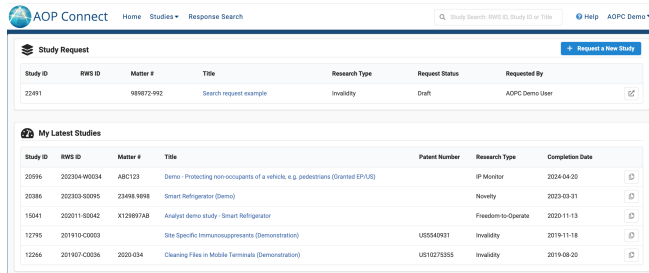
AOP Connect Home Studies ▾ Response Search

Study Search: RWS ID, Study ID or Title

? Help AOPC Demo ▾

Study Request

+ Request a New Study

| Study ID | RWS ID | Matter # | Title | Research Type | Request Status | Requested By |
|---|---|---|---|---|---|---|
| 22491 | | 989872-992 | Search request example | Invalidity | Draft | AOPC Demo User |

My Latest Studies

| Study ID | RWS ID | Matter # | Title | Patent Number | Research Type | Completion Date |
|---|---|---|---|---|---|---|
| 20596 | 202304-W0034 | ABC123 | Demo - Protecting non-occupants of a vehicle, e.g. pedestrians (Granted EP/US) | | IP Monitor | 2024-04-20 |
| 20386 | 202303-S0095 | 23498.9898 | Smart Refrigerator (Demo) | | Novelty | 2023-03-31 |
| 15041 | 202011-S0042 | X129897AB | Analyst demo study - Smart Refrigerator | | Freedom-to-Operate | 2020-11-13 |
| 12795 | 201910-C0003 | | Site Specific Immunosuppressants (Demonstration) | US5540931 | Invalidity | 2019-11-18 |
| 12266 | 201907-C0036 | 2020-034 | Cleaning Files in Mobile Terminals (Demonstration) | US10275355 | Invalidity | 2019-08-20 |